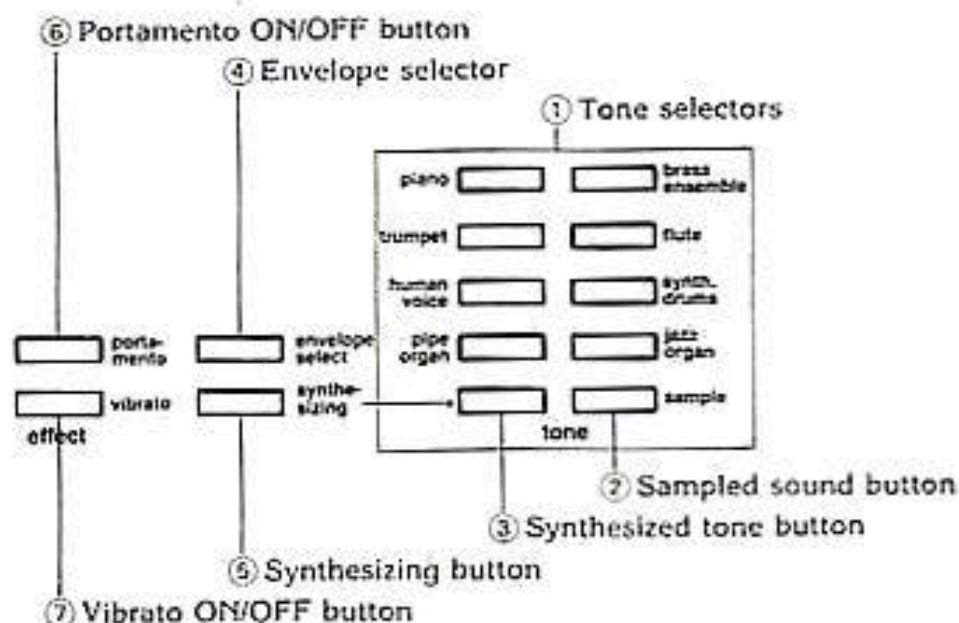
⑥ Portamento ON/OFF button

④ Envelope selector

① Tone selectors

piano

brass ensemble

trumpet

flute

human voice

synth. drums

pipe organ

jazz organ

sample

tone

portamento

vibrato

effect

envelope select

synthesizing

② Sampled sound button

③ Synthesized tone button

⑤ Synthesizing button

⑦ Vibrato ON/OFF button